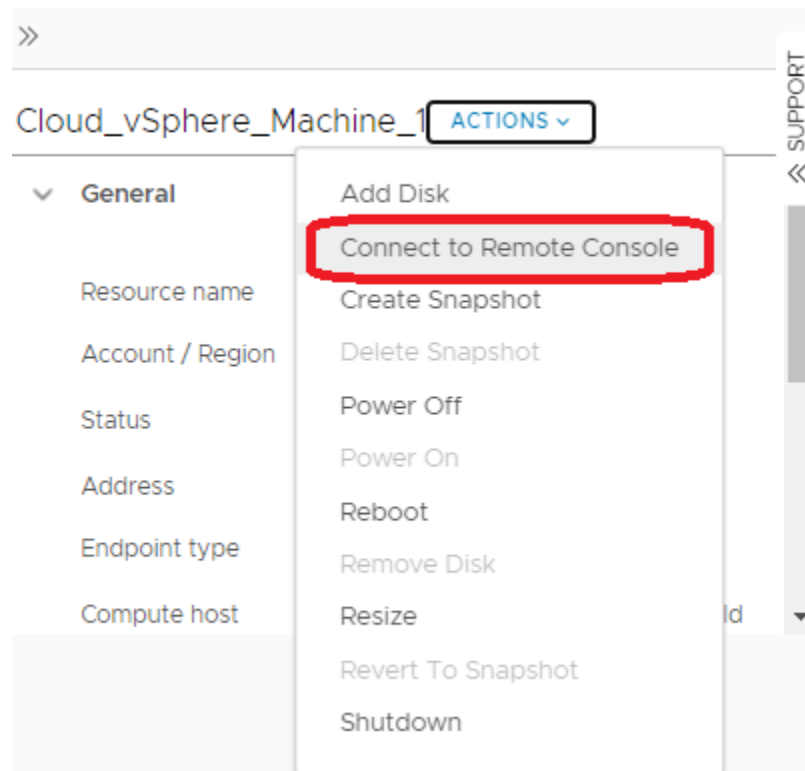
»

Cloud_vSphere_Machine_1 ACTIONS ⌄

SUPPORT «

General

Resource name

Account / Region

Status

Address

Endpoint type

Compute host

Add Disk

Connect to Remote Console

Create Snapshot

Delete Snapshot

Power Off

Power On

Reboot

Remove Disk

Resize

Revert To Snapshot

Shutdown

ld